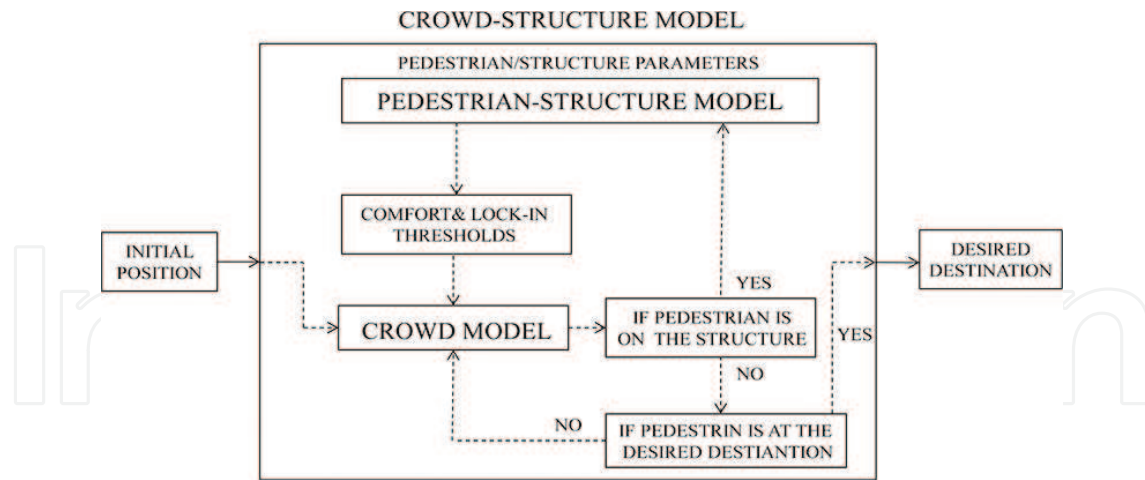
CROWD-STRUCTURE MODEL

PEDESTRIAN/STRUCTURE PARAMETERS

PEDESTRIAN-STRUCTURE MODEL

COMFORT& LOCK-IN THRESHOLDS

INITIAL POSITION

CROWD MODEL

YES

IF PEDESTRIAN IS ON THE STRUCTURE

NO

DESIRED DESTINATION

YES

NO

IF PEDESTRIN IS AT THE DESIRED DESTIANTION